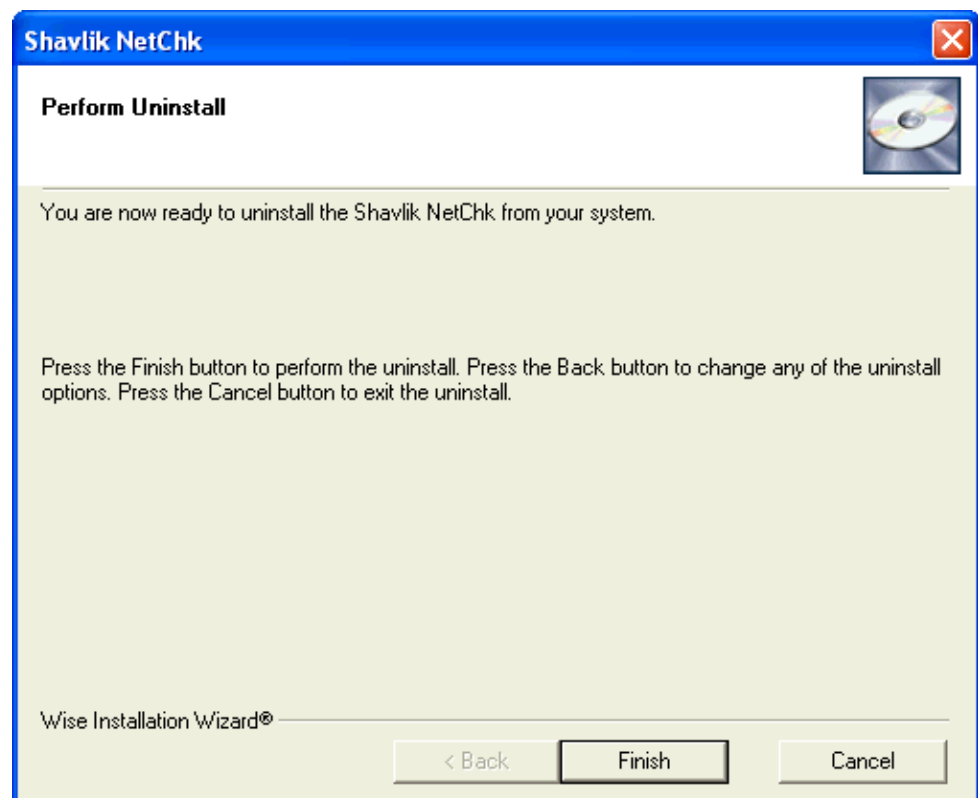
Shavlik NetChk

Perform Uninstall

You are now ready to uninstall the Shavlik NetChk from your system.

Press the Finish button to perform the uninstall. Press the Back button to change any of the uninstall options. Press the Cancel button to exit the uninstall.

Wise Installation Wizard®

< Back

Finish

Cancel